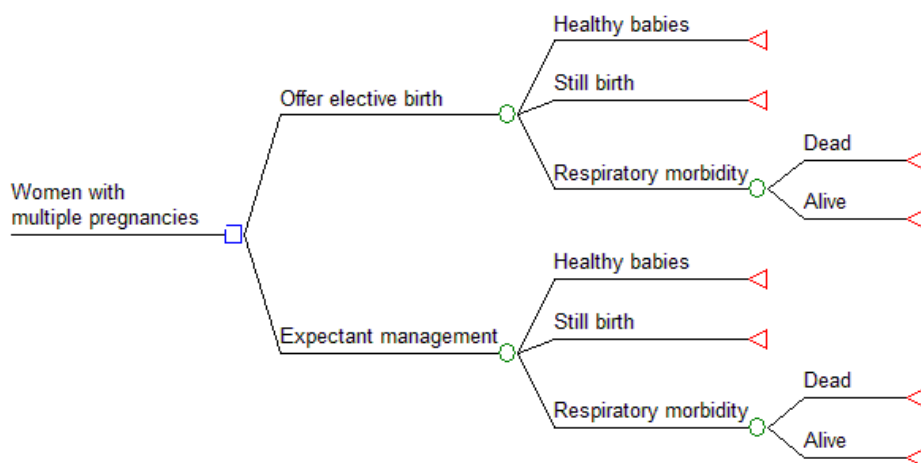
Women with multiple pregnancies

Offer elective birth

Healthy babies

Still birth

Respiratory morbidity

Dead

Alive

Expectant management

Healthy babies

Still birth

Respiratory morbidity

Dead

Alive